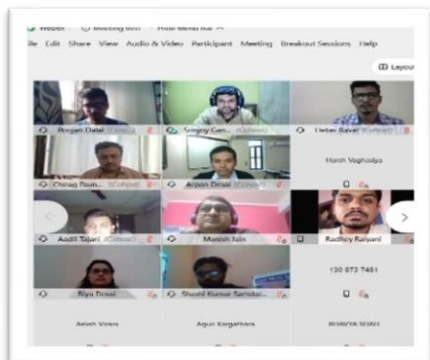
Webex Meeting Info Hide Menu Bar

ile Edit Share View Audio & Video Participant Meeting Breakout Sessions Help

Layout

Rugan Dabi (Cohost)

Sanjay Gen... (Cohost)

Hetan Raval (Cohost)

Chirag Poun... (Cohost)

Arpan Desai (Cohost)

Harsh Vaghasiya

Aadil Tajani (Cohost)

Manish Jain

Radhey Kalyani

Riya Desai

Sushil Kumar Sahu

130 873 7401

Anish Vora

Arjun Sargathara

BHAVYA SONI